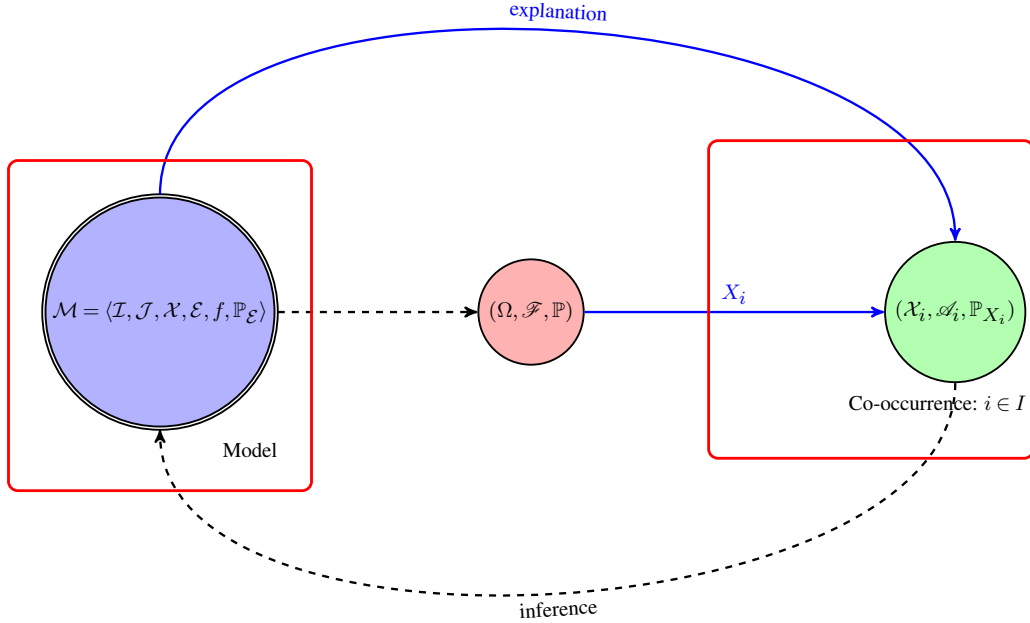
explanation

$\mathcal{M} = \langle \mathcal{I}, \mathcal{J}, \mathcal{X}, \mathcal{E}, f, \mathbb{P}_{\mathcal{E}} \rangle$

Model

$(\Omega, \mathscr{F}, \mathbb{P})$

$X_i$

$(\mathcal{X}_i, \mathscr{A}_i, \mathbb{P}_{X_i})$

Co-occurrence: $i \in I$

inference